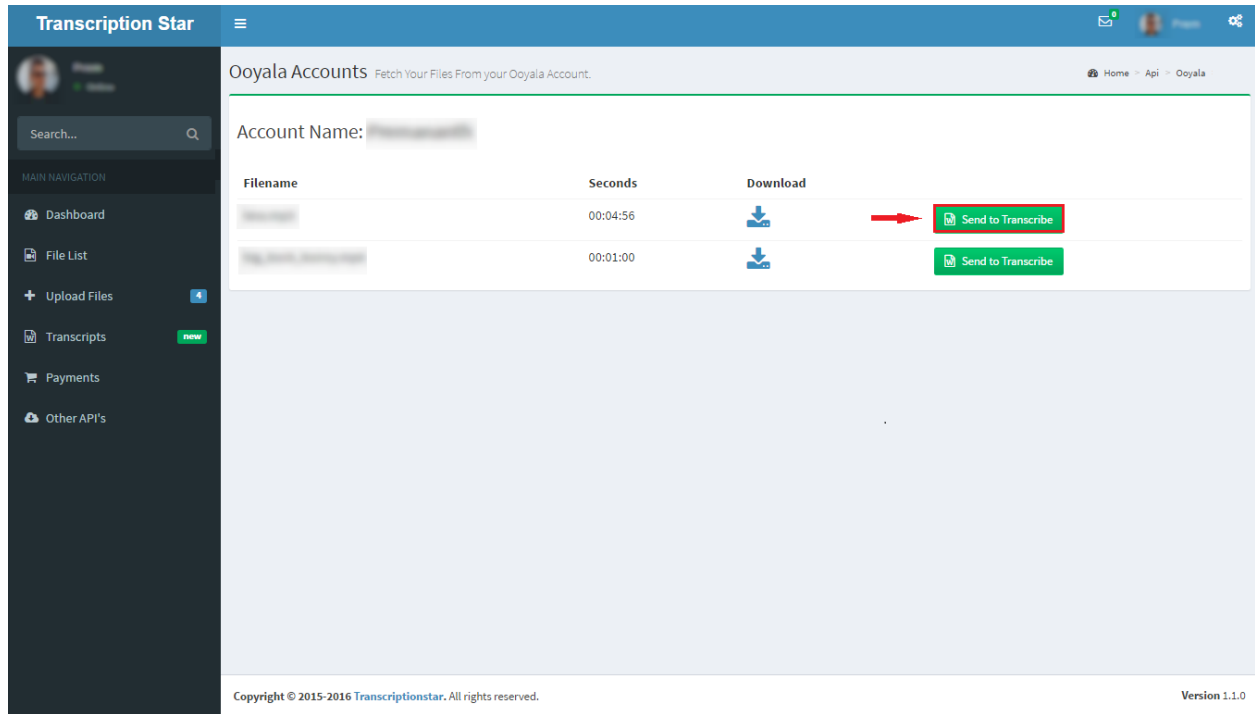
Transcription Star

0

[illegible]

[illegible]
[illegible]

Search...

MAIN NAVIGATION

Dashboard

File List

Upload Files 4

Transcripts new

Payments

Other API's

Ooyala Accounts Fetch Your Files From your Ooyala Account.

Home > Api > Ooyala

Account Name: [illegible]

| Filename | Seconds | Download | |
|---|---|---|---|
| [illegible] | 00:04:56 | | Send to Transcribe |
| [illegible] | 00:01:00 | | Send to Transcribe |

Copyright © 2015-2016 Transcriptionstar. All rights reserved.

Version 1.1.0